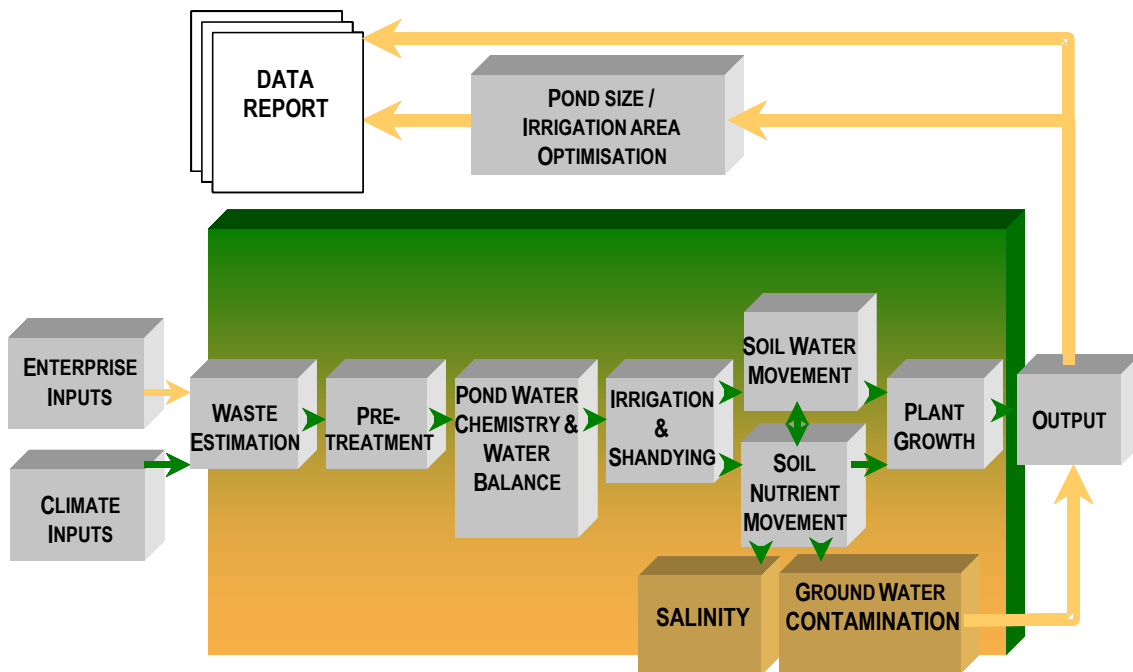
DATA REPORT

POND SIZE / IRRIGATION AREA OPTIMISATION

ENTERPRISE INPUTS

CLIMATE INPUTS

WASTE ESTIMATION

PRE-TREATMENT

POND WATER CHEMISTRY & WATER BALANCE

IRRIGATION & SHANDYING

SOIL WATER MOVEMENT

SOIL NUTRIENT MOVEMENT

PLANT GROWTH

OUTPUT

SALINITY

GROUND WATER CONTAMINATION